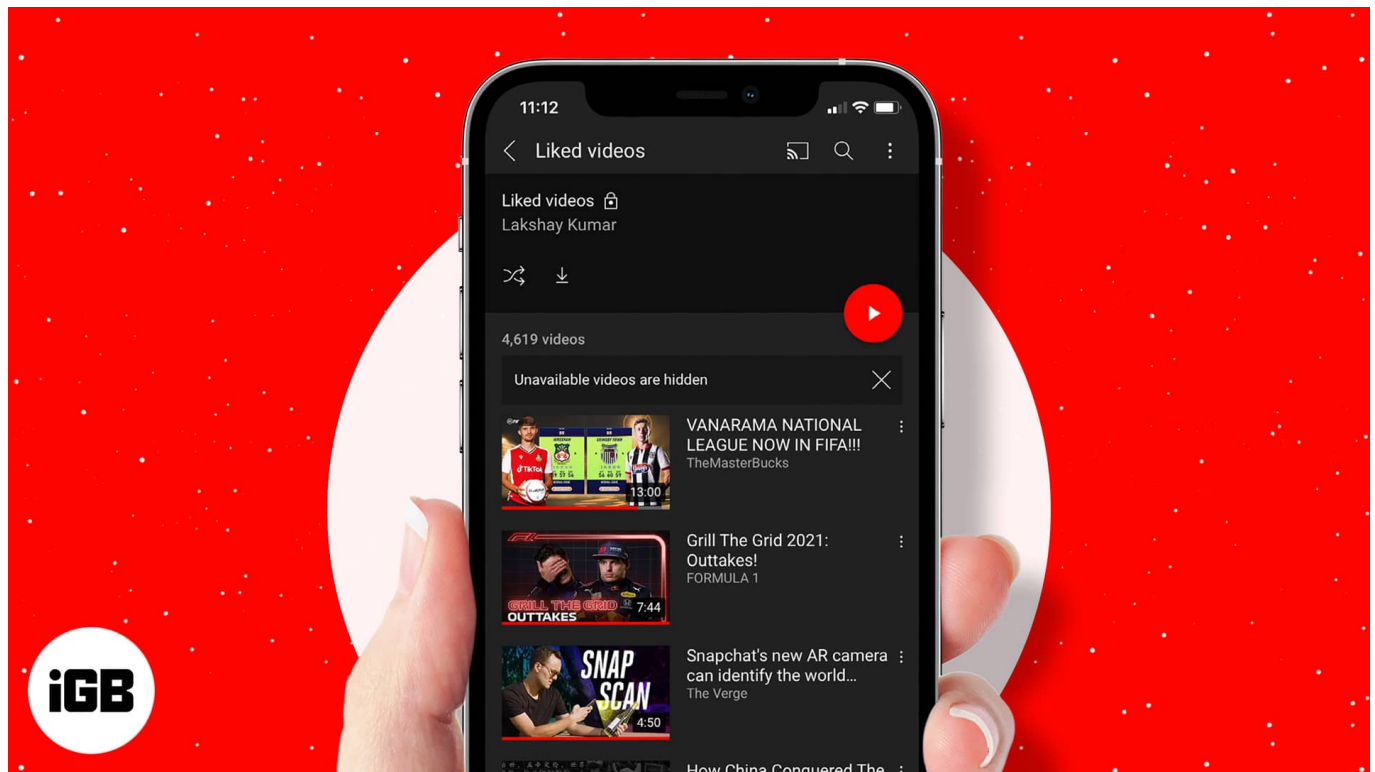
11:12

Liked videos

Liked videos

Lakshay Kumar

4,619 videos

Unavailable videos are hidden

TikTok

13:00

VANARAMA NATIONAL LEAGUE NOW IN FIFA!!!

TheMasterBucks

GRILL THE GRID OUTTAKES

7:44

Grill The Grid 2021: Outtakes!

FORMULA 1

SNAP SCAN

4:50

Snapchat's new AR camera can identify the world...

The Verge

How China Conquered The

iGB